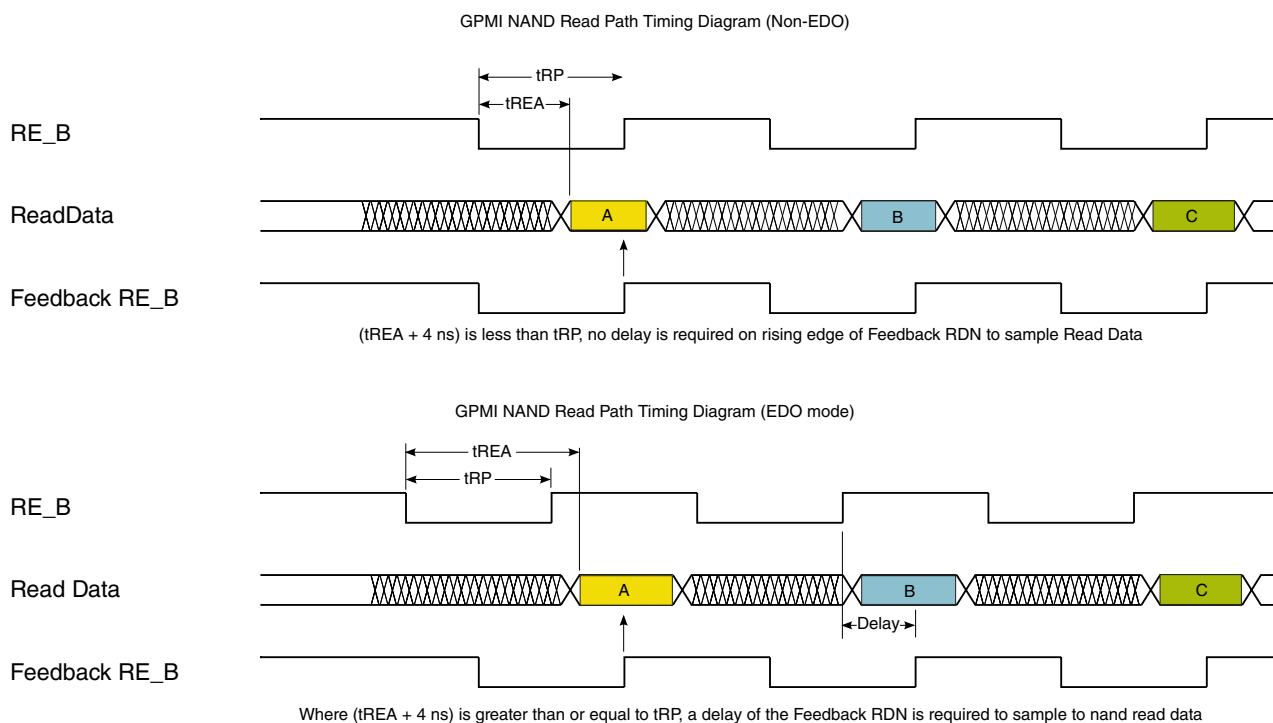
GPMI NAND Read Path Timing Diagram (Non-EDO)

tRP

tREA

RE_B

ReadData

A

B

C

Feedback RE_B

(tREA + 4 ns) is less than tRP, no delay is required on rising edge of Feedback RDN to sample Read Data

GPMI NAND Read Path Timing Diagram (EDO mode)

tREA

tRP

RE_B

Read Data

A

B

C

Delay

Feedback RE_B

Where (tREA + 4 ns) is greater than or equal to tRP, a delay of the Feedback RDN is required to sample to nand read data